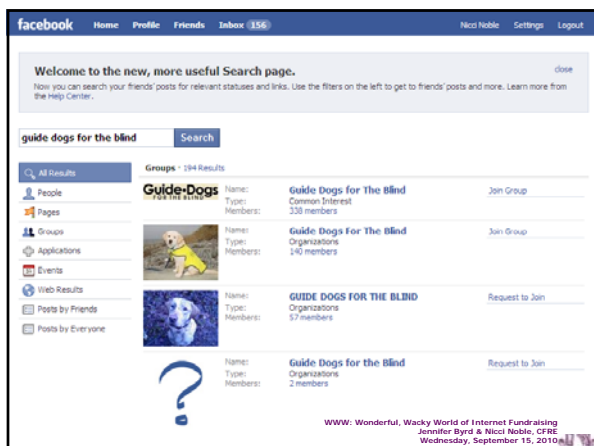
facebook Home Profile Friends Inbox 156 Nicci Noble Settings Logout

Welcome to the new, more useful Search page.

close

Now you can search your friends' posts for relevant statuses and links. Use the filters on the left to get to friends' posts and more. Learn more from the Help Center.

guide dogs for the blind Search

All Results
People
Pages
Groups
Applications
Events
Web Results
Posts by Friends
Posts by Everyone

Groups - 194 Results

Guide Dogs FOR THE BLIND

Name: Guide Dogs for The Blind
Type: Common Interest
Members: 338 members
Join Group

Name: Guide Dogs For The Blind
Type: Organizations
Members: 140 members
Join Group

Name: GUIDE DOGS FOR THE BLIND
Type: Organizations
Members: 57 members
Request to Join

Name: Guide Dogs for the Blind
Type: Organizations
Members: 2 members
Request to Join

WWW: Wonderful, Wacky World of Internet Fundraising
Jennifer Byrd & Nicci Noble, CFRE
Wednesday, September 15, 2010